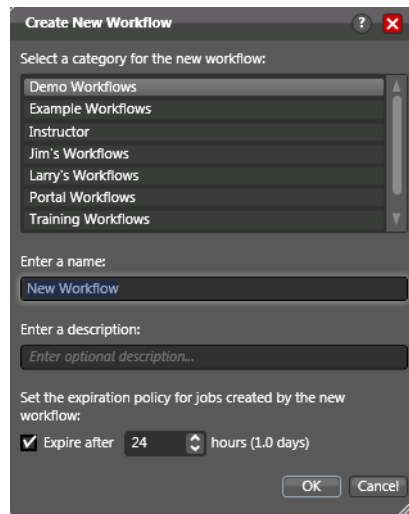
Create New Workflow

?

Select a category for the new workflow:

Demo Workflows
Example Workflows
Instructor
Jim's Workflows
Larry's Workflows
Portal Workflows
Training Workflows

Enter a name:

New Workflow

Enter a description:

Enter optional description...

Set the expiration policy for jobs created by the new workflow:

Expire after 24 hours (1.0 days)

OK Cancel